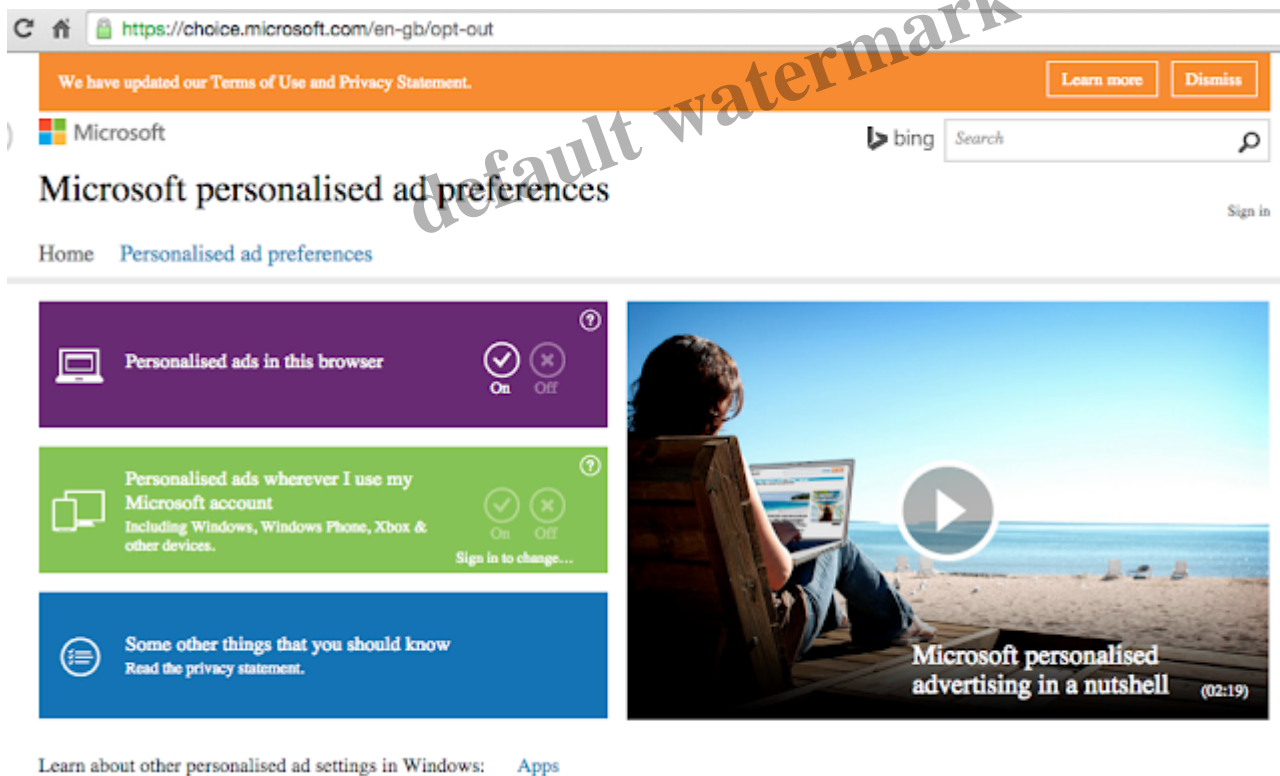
https://choice.microsoft.com/en-gb/opt-out

We have updated our Terms of Use and Privacy Statement.

Learn more

Dismiss

Microsoft

bing

Search

default watermark

Microsoft personalised ad preferences

Sign in

Home

Personalised ad preferences

Personalised ads in this browser

On

Off

Personalised ads wherever I use my Microsoft account

Including Windows, Windows Phone, Xbox & other devices.

On

Off

Sign in to change...

Some other things that you should know

Read the privacy statement.

Microsoft personalised advertising in a nutshell

(02:19)

Learn about other personalised ad settings in Windows:

Apps